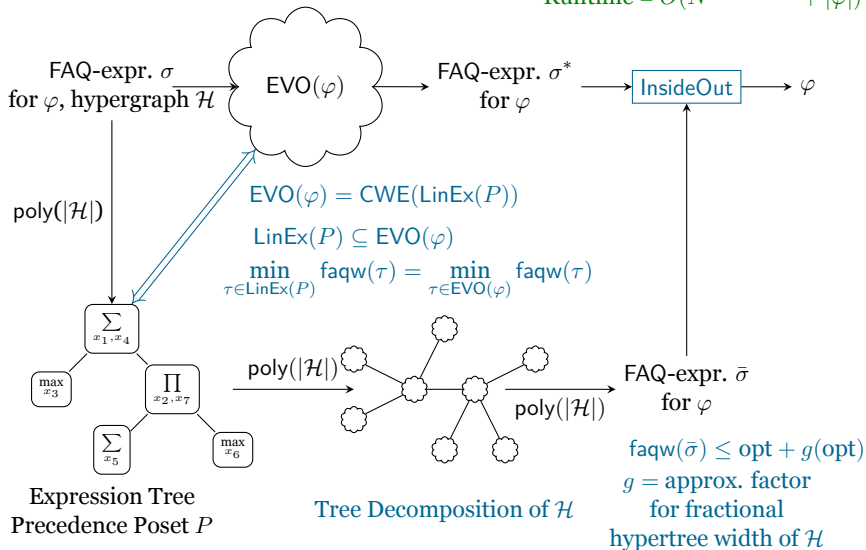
Runtime = $O(N$ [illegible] $+ |\varphi|)$

FAQ-expr. $\sigma$ for $\varphi$, hypergraph $\mathcal{H}$

$\mathsf{EVO}(\varphi)$

FAQ-expr. $\sigma^*$ for $\varphi$

InsideOut

$\varphi$

$\mathsf{poly}(|\mathcal{H}|)$

$\mathsf{EVO}(\varphi) = \mathsf{CWE}(\mathsf{LinEx}(P))$

$\mathsf{LinEx}(P) \subseteq \mathsf{EVO}(\varphi)$

$\min_{\tau \in \mathsf{LinEx}(P)} \mathsf{faqw}(\tau) = \min_{\tau \in \mathsf{EVO}(\varphi)} \mathsf{faqw}(\tau)$

$\sum_{x_1, x_4}$

$\max_{x_3}$

$\prod_{x_2, x_7}$

$\sum_{x_5}$

$\max_{x_6}$

$\mathsf{poly}(|\mathcal{H}|)$

$\mathsf{poly}(|\mathcal{H}|)$

FAQ-expr. $\bar{\sigma}$ for $\varphi$

$\mathsf{faqw}(\bar{\sigma}) \leq \text{opt} + g(\text{opt})$

$g$ = approx. factor for fractional hypertree width of $\mathcal{H}$

Expression Tree Precedence Poset $P$

Tree Decomposition of $\mathcal{H}$